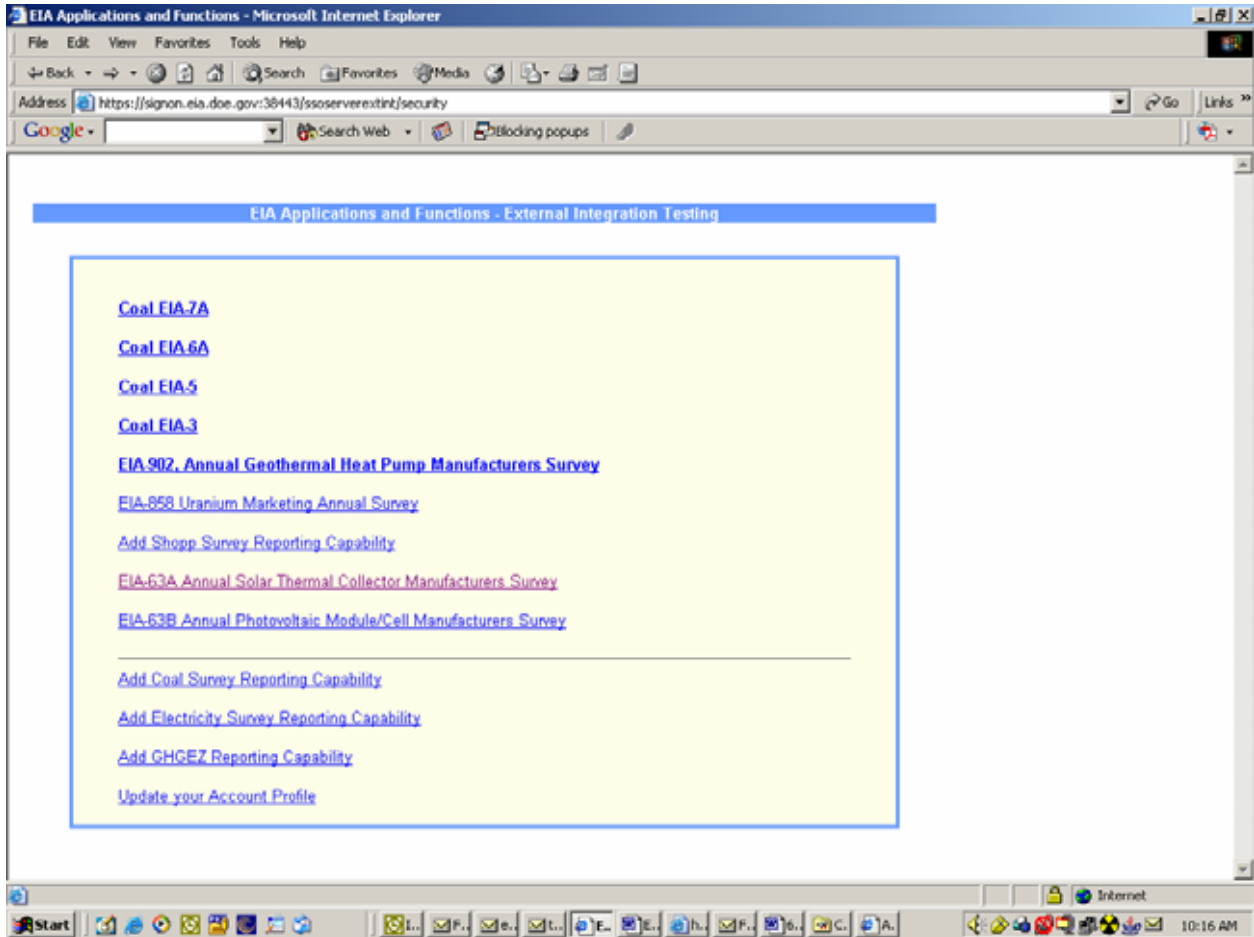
EIA Applications and Functions - Microsoft Internet Explorer

File Edit View Favorites Tools Help

Back Search Favorites Media

Address https://signon.eia.doe.gov:38443/ssoserverextint/security Go Links

Google Search Web Blocking popups

EIA Applications and Functions - External Integration Testing

Coal EIA-7A

Coal EIA-6A

Coal EIA-5

Coal EIA-3

EIA-902, Annual Geothermal Heat Pump Manufacturers Survey

EIA-858 Uranium Marketing Annual Survey

Add Shopp Survey Reporting Capability

EIA-63A Annual Solar Thermal Collector Manufacturers Survey

EIA-63B Annual Photovoltaic Module/Cell Manufacturers Survey

Add Coal Survey Reporting Capability

Add Electricity Survey Reporting Capability

Add GHGEZ Reporting Capability

Update your Account Profile

Internet

Start

10:16 AM